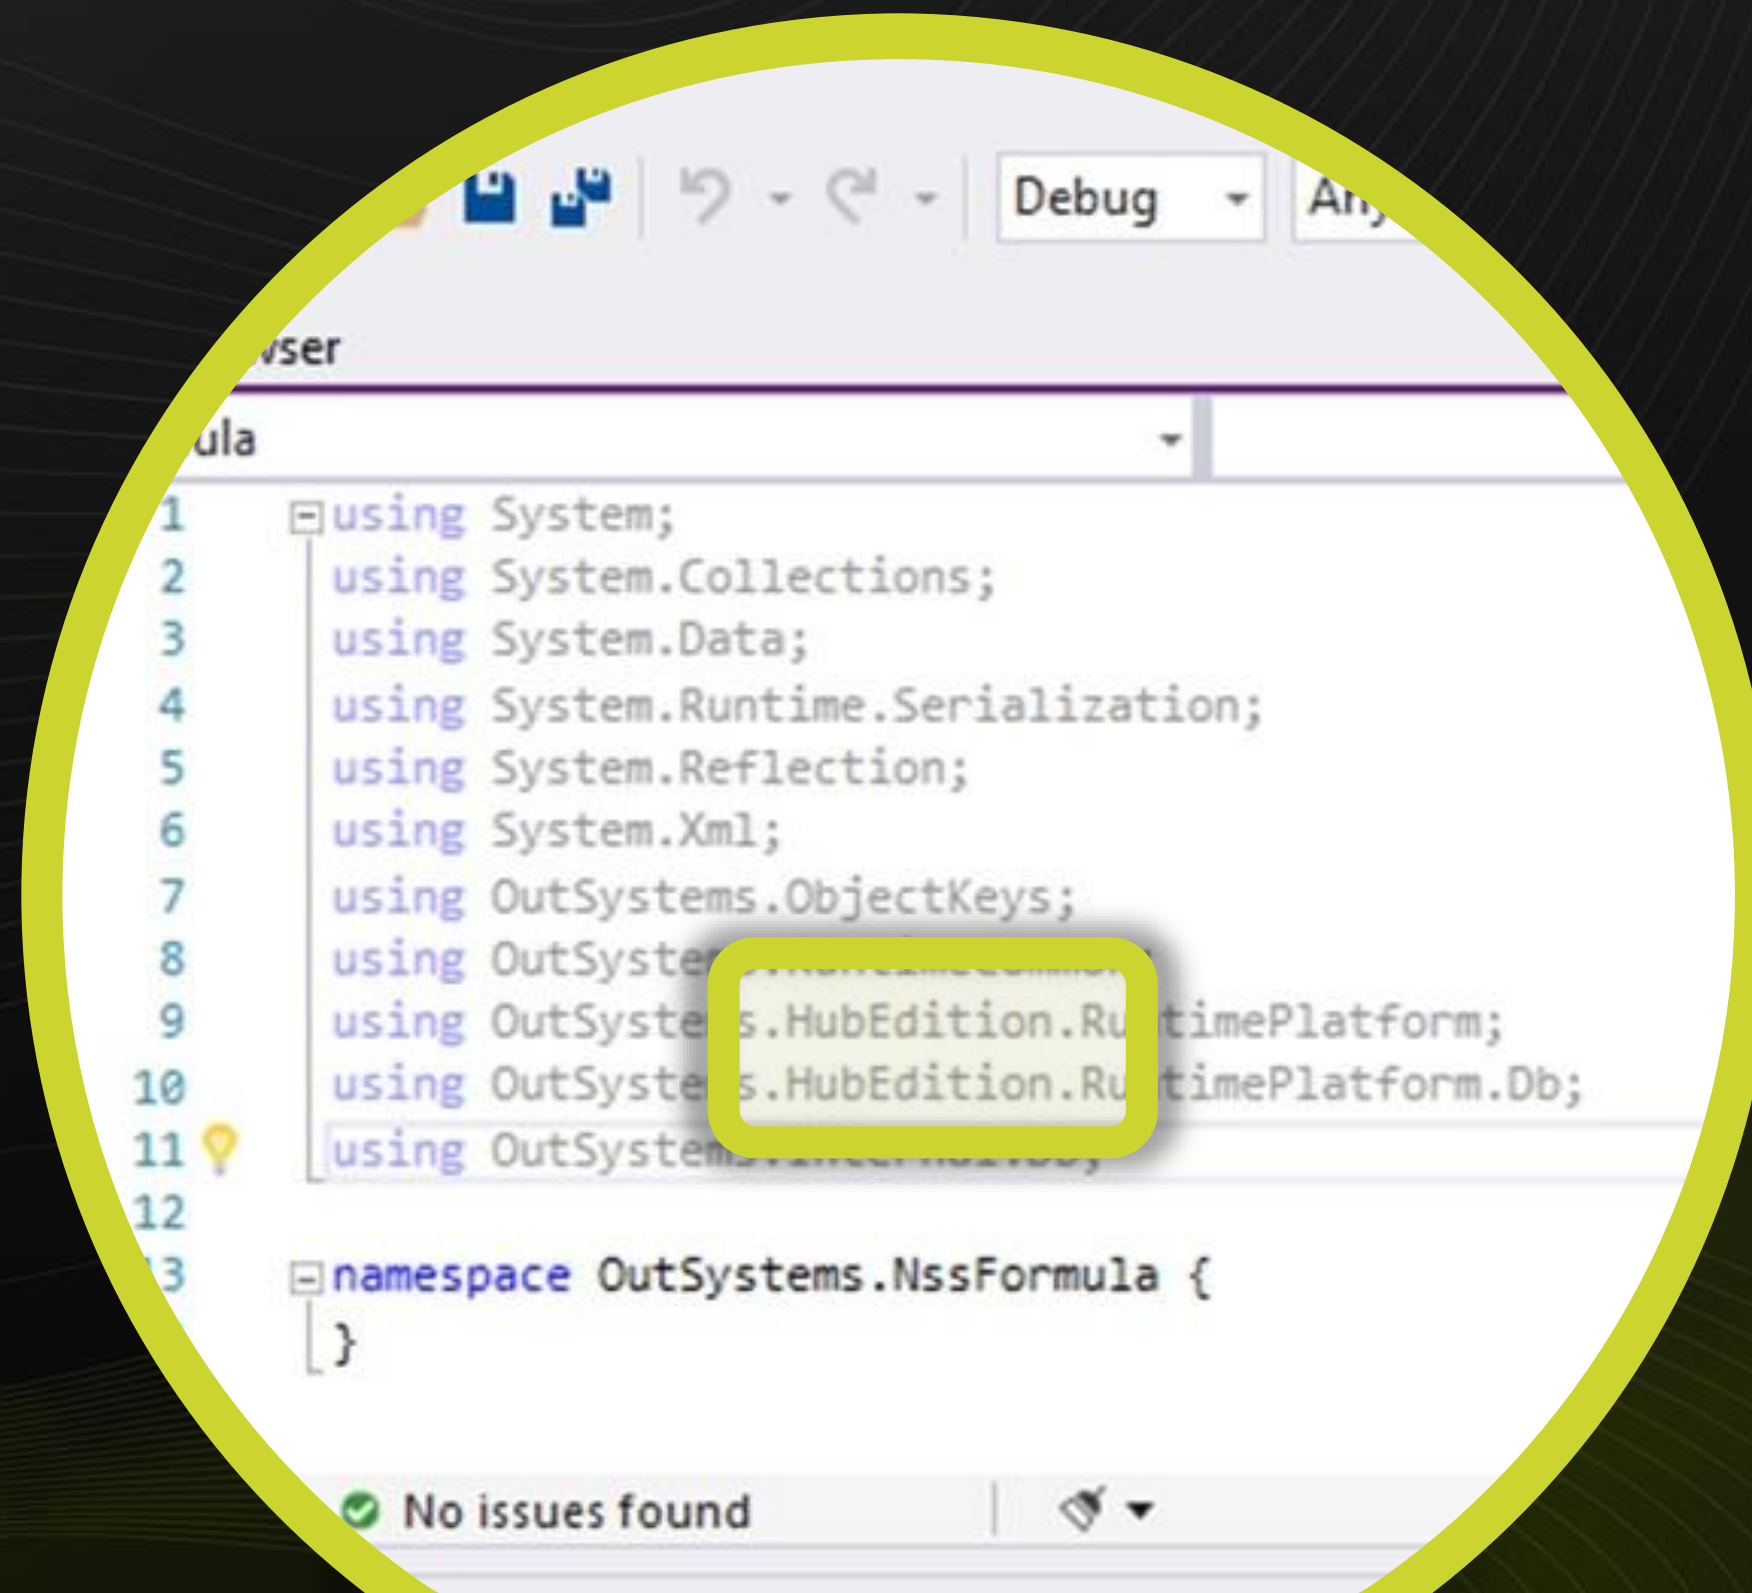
Debug
An

vser
ula

1 using System;
2 using System.Collections;
3 using System.Data;
4 using System.Runtime.Serialization;
5 using System.Reflection;
6 using System.Xml;
7 using OutSystems.ObjectKeys;
8 using OutSyste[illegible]
9 using OutSyste s.HubEdition.Ru timePlatform;
10 using OutSyste s.HubEdition.Ru timePlatform.Db;
11 using OutSyste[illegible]
12
3 namespace OutSystems.NssFormula {
}

No issues found